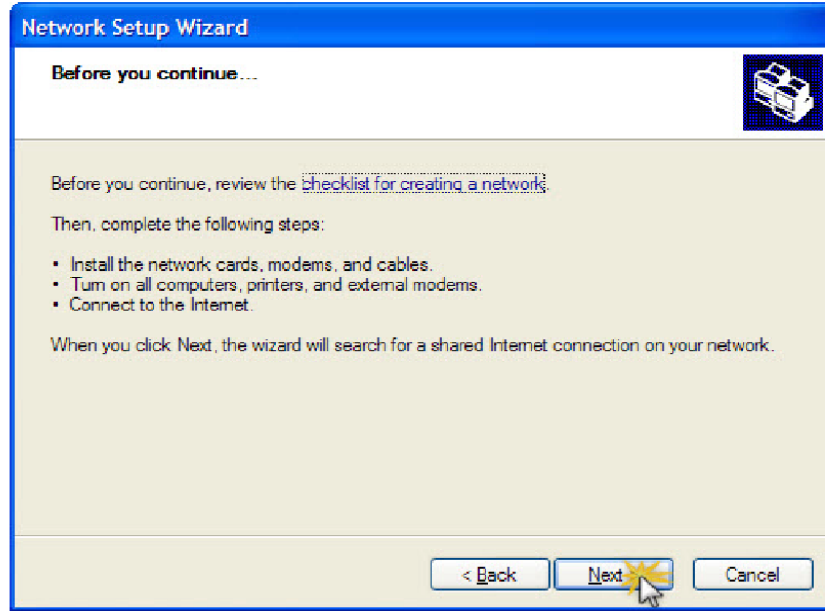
Network Setup Wizard

Before you continue...

Before you continue, review the checklist for creating a network.

Then, complete the following steps:

• Install the network cards, modems, and cables.
• Turn on all computers, printers, and external modems.
• Connect to the Internet.

When you click Next, the wizard will search for a shared Internet connection on your network.

< Back | Next > | Cancel